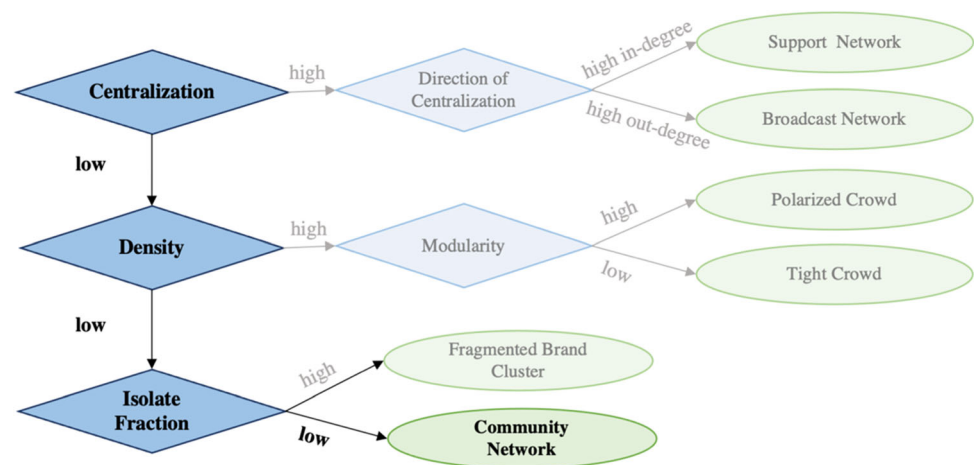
Centralization
high
Direction of Centralization
high in-degree
Support Network
high out-degree
Broadcast Network
low
Density
high
Modularity
high
Polarized Crowd
low
Tight Crowd
low
Isolate Fraction
high
Fragmented Brand Cluster
low
Community Network